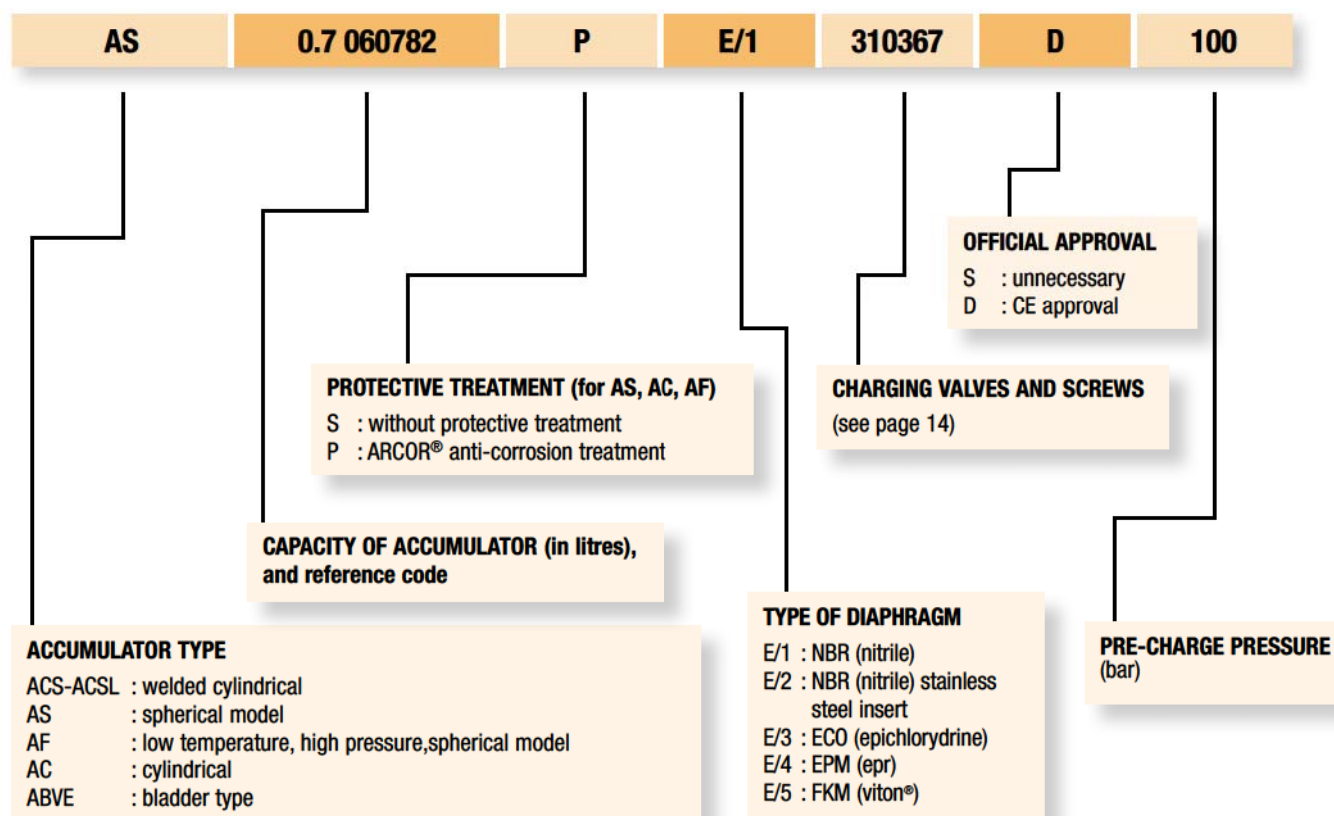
AS 0.7 060782 P E/1 310367 D 100

OFFICIAL APPROVAL
S : unnecessary
D : CE approval

PROTECTIVE TREATMENT (for AS, AC, AF)
S : without protective treatment
P : ARCOR® anti-corrosion treatment

CHARGING VALVES AND SCREWS
(see page 14)

CAPACITY OF ACCUMULATOR (in litres), and reference code

TYPE OF DIAPHRAGM
E/1 : NBR (nitrile)
E/2 : NBR (nitrile) stainless steel insert
E/3 : ECO (epichlorydrine)
E/4 : EPM (epr)
E/5 : FKM (viton®)

PRE-CHARGE PRESSURE
(bar)

ACCUMULATOR TYPE
ACS-ACSL : welded cylindrical
AS : spherical model
AF : low temperature, high pressure,spherical model
AC : cylindrical
ABVE : bladder type